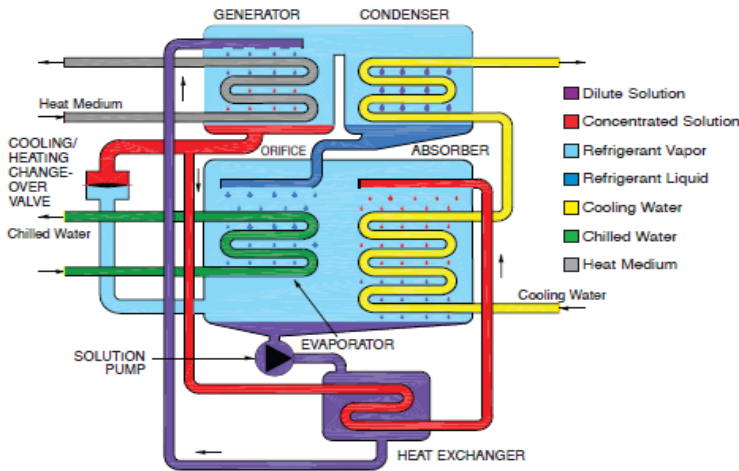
GENERATOR

CONDENSER

Heat Medium

COOLING/ HEATING CHANGE-OVER VALVE

ORIFICE

ABSORBER

Chilled Water

Cooling Water

SOLUTION PUMP

EVAPORATOR

HEAT EXCHANGER

Dilute Solution

Concentrated Solution

Refrigerant Vapor

Refrigerant Liquid

Cooling Water

Chilled Water

Heat Medium